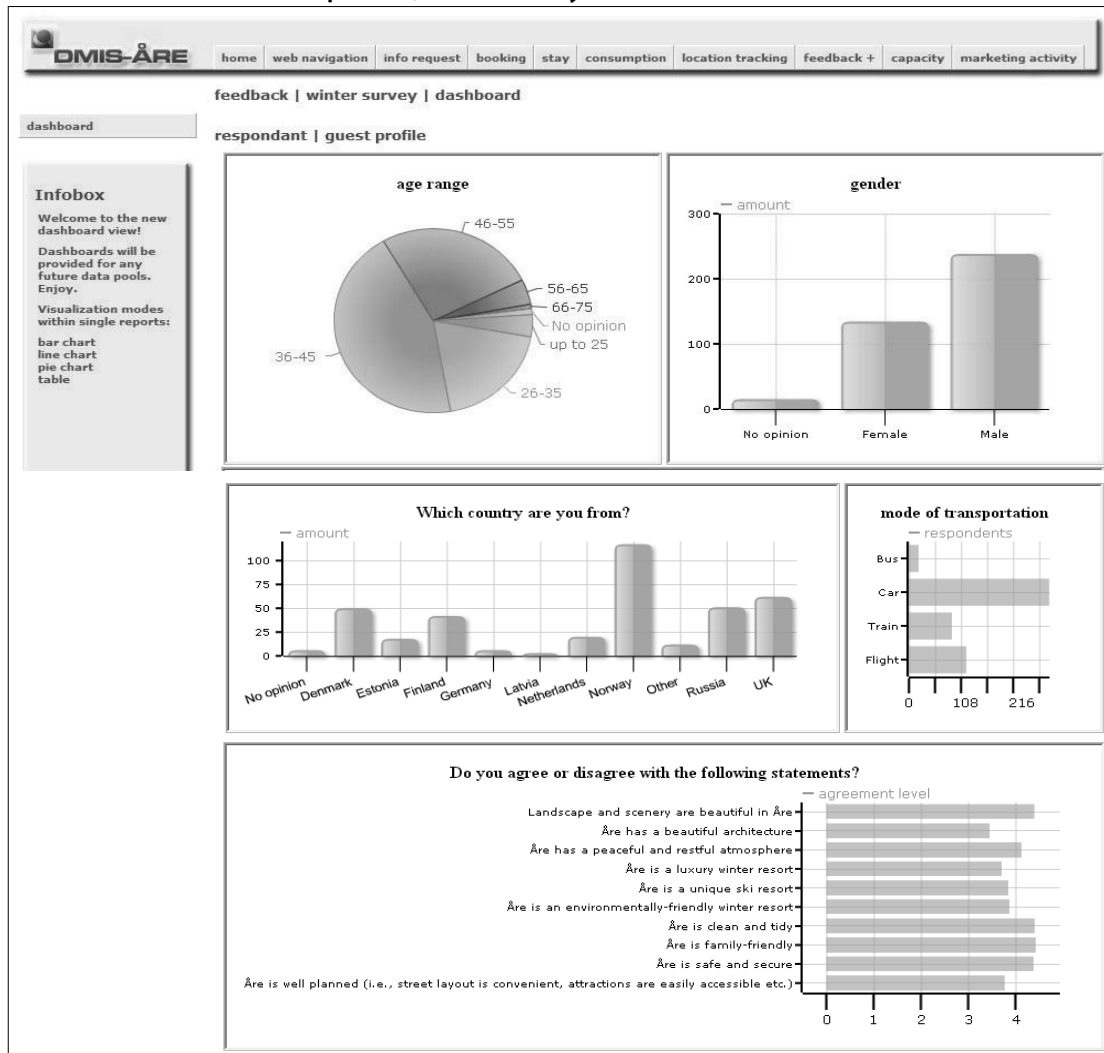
DMIS-ÅRE

home | web navigation | info request | booking | stay | consumption | location tracking | feedback + | capacity | marketing activity

feedback | winter survey | dashboard

dashboard

respondant | guest profile

Infobox

Welcome to the new dashboard view!

Dashboards will be provided for any future data pools. Enjoy.

Visualization modes within single reports:

bar chart
line chart
pie chart
table

age range

46-55
56-65
66-75
No opinion
up to 25
26-35
36-45

gender

amount

300
200
100
0

No opinion
Female
Male

Which country are you from?

amount

100
75
50
25
0

No opinion
Denmark
Estonia
Finland
Germany
Latvia
Netherlands
Norway
Other
Russia
UK

mode of transportation

respondents

Bus
Car
Train
Flight

0
108
216

Do you agree or disagree with the following statements?

agreement level

Landscape and scenery are beautiful in Åre
Åre has a beautiful architecture
Åre has a peaceful and restful atmosphere
Åre is a luxury winter resort
Åre is a unique ski resort
Åre is an environmentally-friendly winter resort
Åre is clean and tidy
Åre is family-friendly
Åre is safe and secure
Åre is well planned (i.e., street layout is convenient, attractions are easily accessible etc.)

0
1
2
3
4